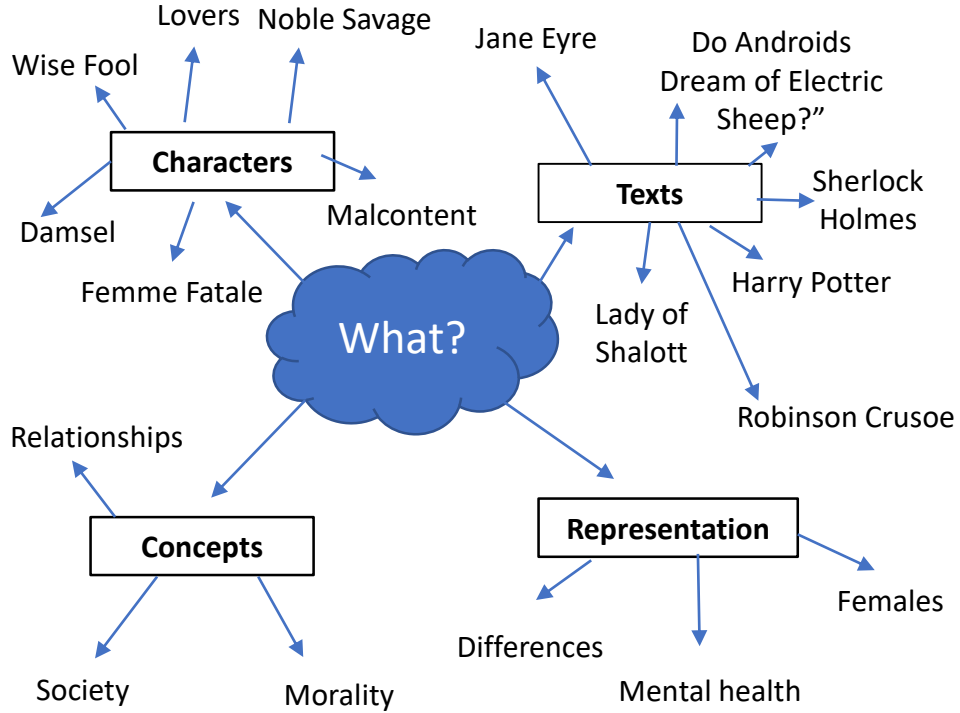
What?

Characters

Lovers

Noble Savage

Wise Fool

Damsel

Femme Fatale

Malcontent

Texts

Jane Eyre

Do Androids Dream of Electric Sheep?"

Sherlock Holmes

Harry Potter

Lady of Shalott

Robinson Crusoe

Concepts

Relationships

Society

Morality

Representation

Females

Differences

Mental health